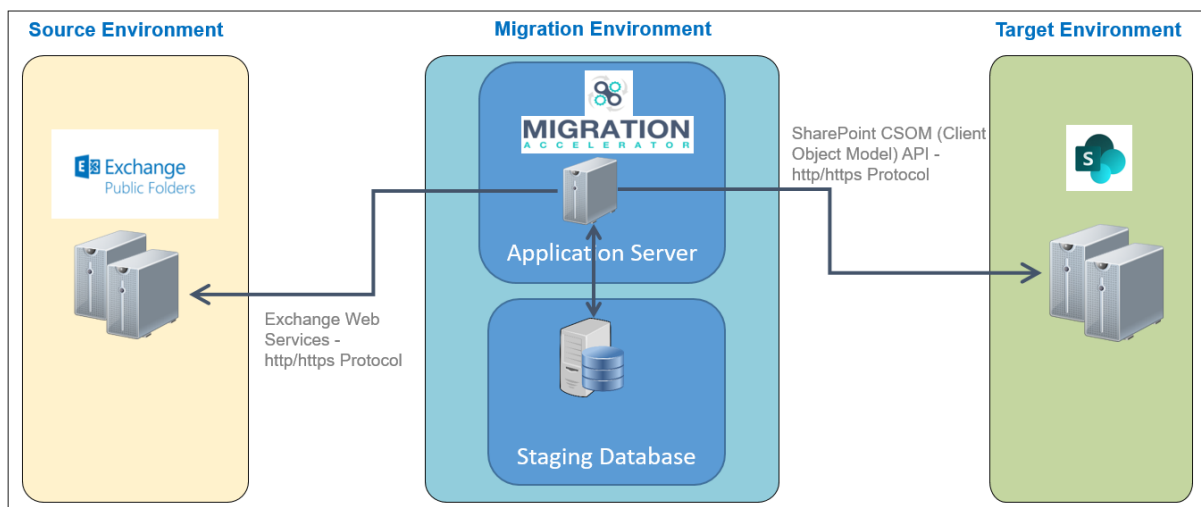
Source Environment

Migration Environment

Target Environment

Exchange
Public Folders

MIGRATION
ACCELERATOR

Application Server

Staging Database

Exchange Web Services - http/https Protocol

SharePoint CSOM (Client Object Model) API - http/https Protocol

S